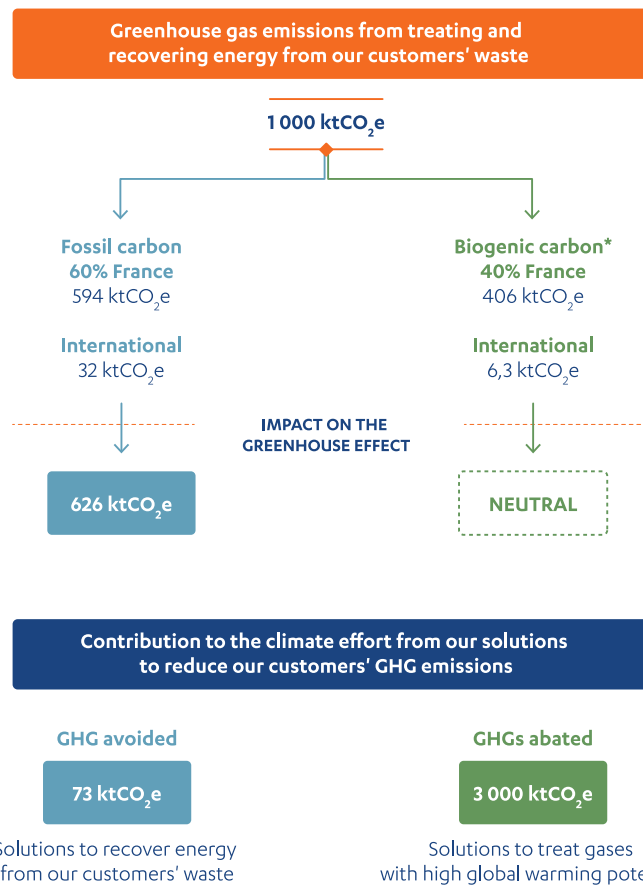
Greenhouse gas emissions from treating and recovering energy from our customers' waste

1 000 kt$CO_2$e

Fossil carbon
60% France
594 kt$CO_2$e

International
32 kt$CO_2$e

Biogenic carbon*
40% France
406 kt$CO_2$e

International
6,3 kt$CO_2$e

IMPACT ON THE GREENHOUSE EFFECT

626 kt$CO_2$e

NEUTRAL

Contribution to the climate effort from our solutions to reduce our customers' GHG emissions

GHG avoided

73 kt$CO_2$e

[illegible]olutions to recover energy from our customers' waste

GHGs abated

3 000 kt$CO_2$e

Solutions to treat gases with high global warming pote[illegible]